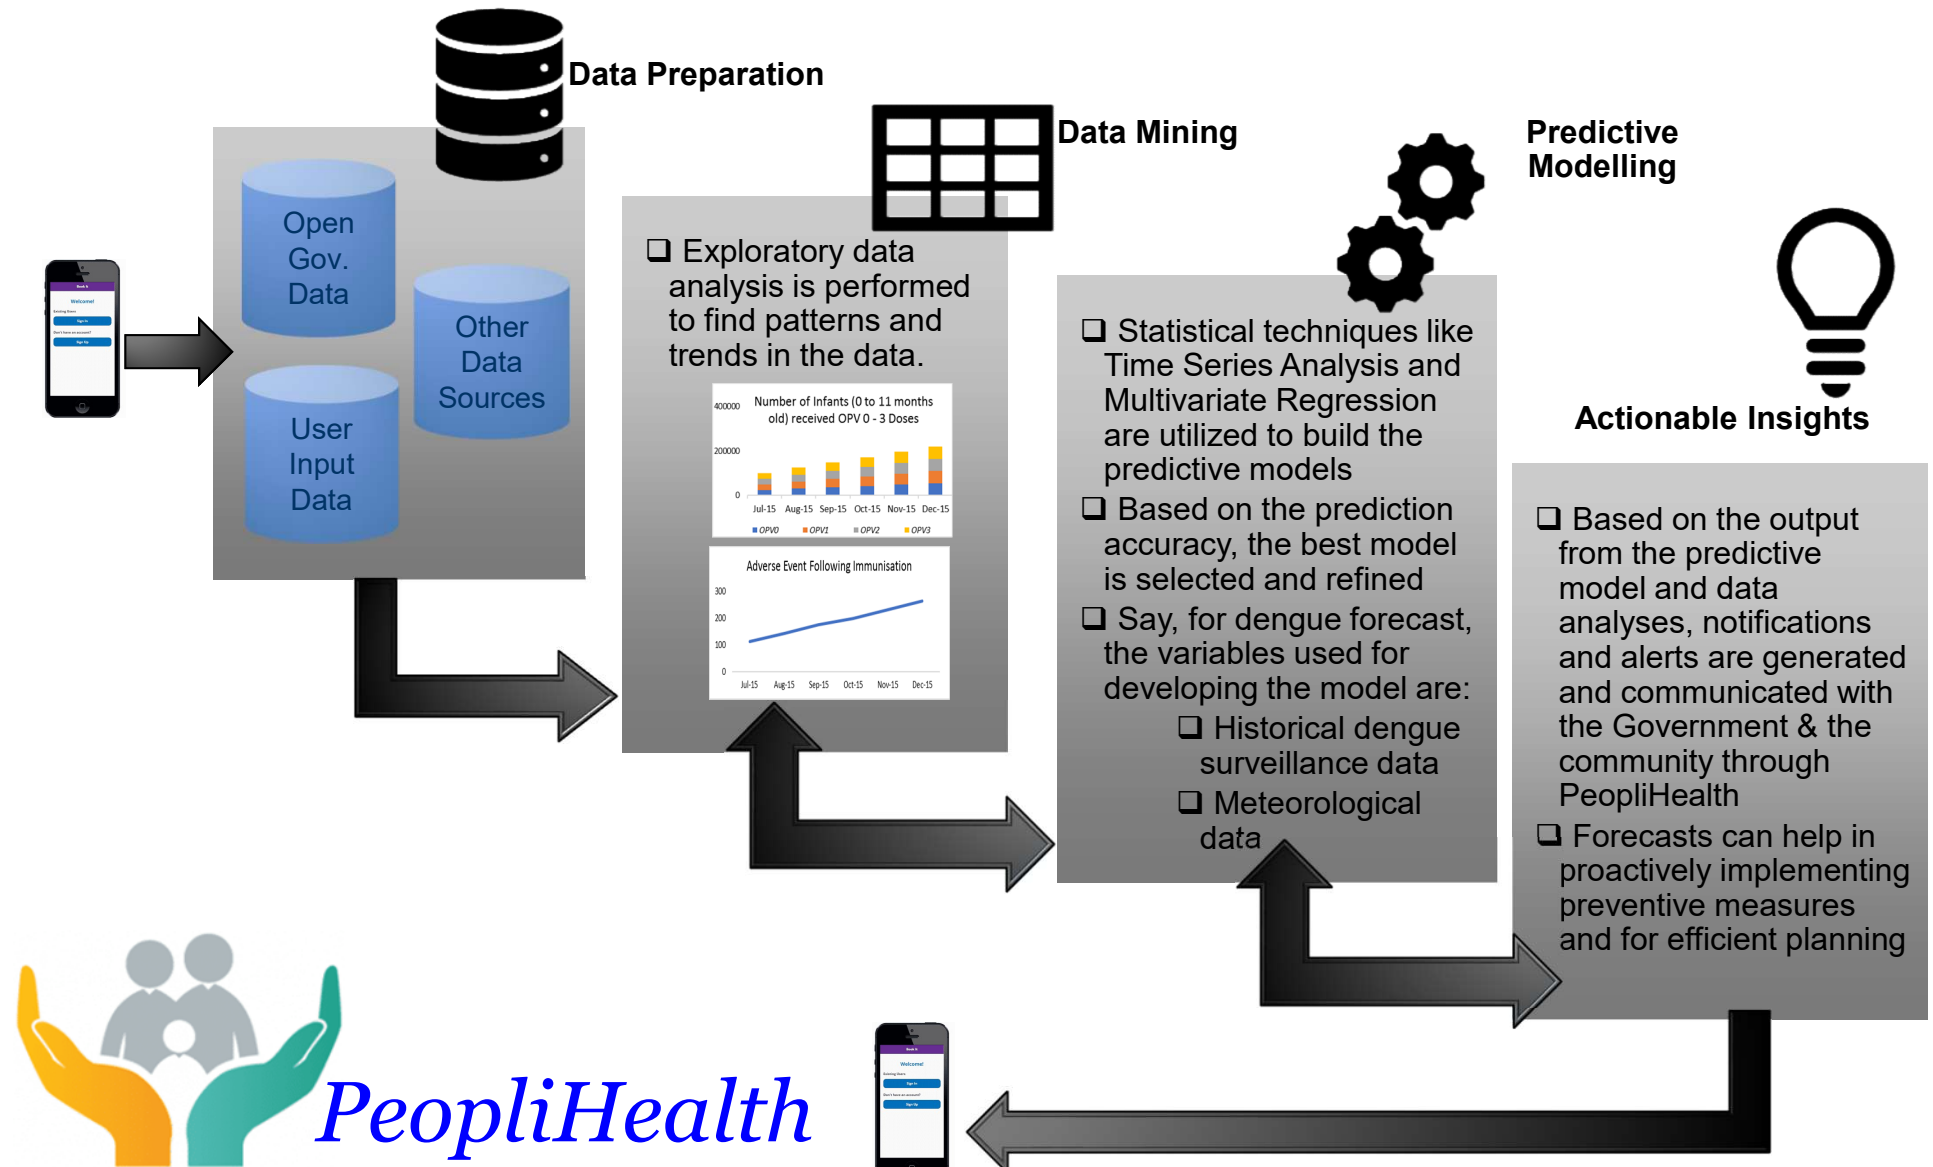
Data Preparation

Open Gov. Data

Other Data Sources

User Input Data

Welcome!

Sign In

Sign Up

Data Mining

❑ Exploratory data analysis is performed to find patterns and trends in the data.

Number of Infants (0 to 11 months old) received OPV 0 - 3 Doses

400000
200000
0
Jul-15 Aug-15 Sep-15 Oct-15 Nov-15 Dec-15
OPV0 OPV1 OPV2 OPV3

Adverse Event Following Immunisation

300
200
100
0
Jul-15 Aug-15 Sep-15 Oct-15 Nov-15 Dec-15

Predictive Modelling

❑ Statistical techniques like Time Series Analysis and Multivariate Regression are utilized to build the predictive models
❑ Based on the prediction accuracy, the best model is selected and refined
❑ Say, for dengue forecast, the variables used for developing the model are:
❑ Historical dengue surveillance data
❑ Meteorological data

Actionable Insights

❑ Based on the output from the predictive model and data analyses, notifications and alerts are generated and communicated with the Government & the community through PeopliHealth
❑ Forecasts can help in proactively implementing preventive measures and for efficient planning

PeopliHealth

Welcome!

Sign In

Sign Up